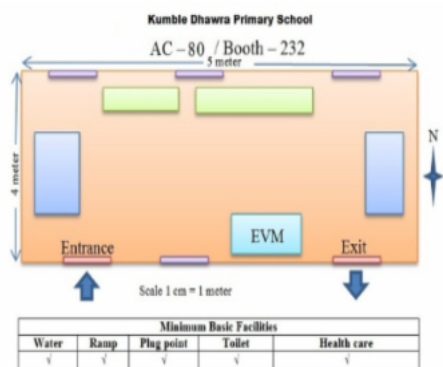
Kumble Dhawra Primary School

AC – 80 / Booth – 232

5 meter

4 meter

N

EVM

Entrance

Exit

Scale 1 cm = 1 meter

| Minimum Basic Facilities | | | | |
|---|---|---|---|---|
| Water | Ramp | Plug point | Toilet | Health care |
| √ | √ | √ | √ | √ |